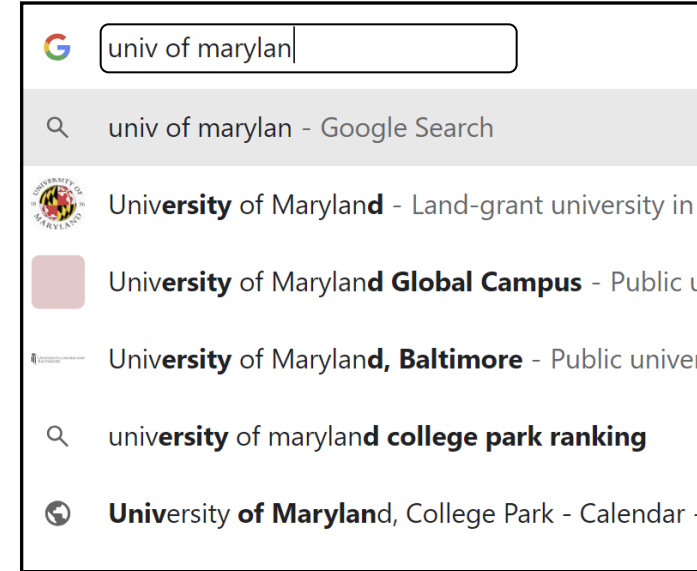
univ of marylan

univ of marylan - Google Search

University of Maryland - Land-grant university in

University of Maryland Global Campus - Public u

University of Maryland, Baltimore - Public univer

university of maryland college park ranking

University of Maryland, College Park - Calendar